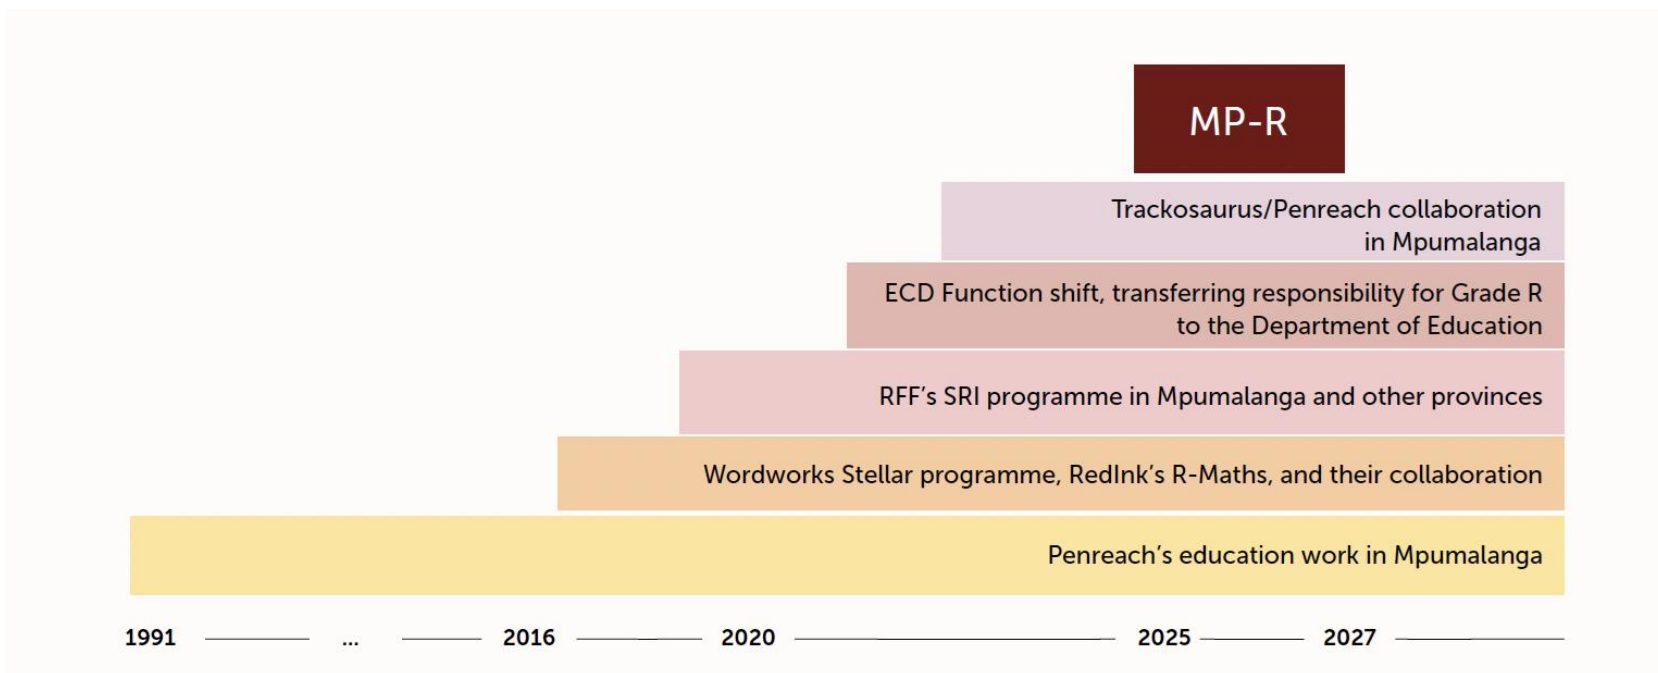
MP-R

Trackosaurus/Penreach collaboration in Mpumalanga

ECD Function shift, transferring responsibility for Grade R to the Department of Education

RFF's SRI programme in Mpumalanga and other provinces

Wordworks Stellar programme, RedInk's R-Maths, and their collaboration

Penreach's education work in Mpumalanga

1991 ... 2016 2020 2025 2027